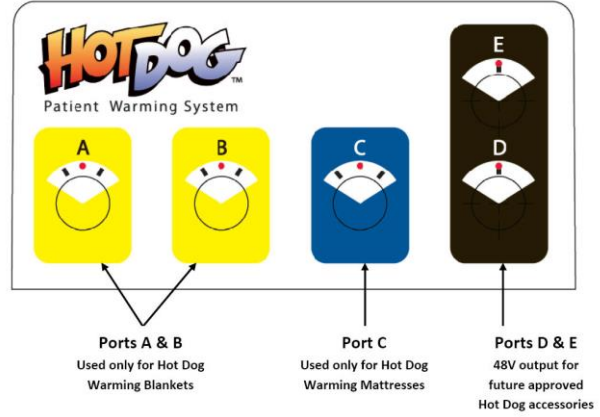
HOTDOG™
Patient Warming System

A

B

C

E

D

Ports A & B
Used only for Hot Dog Warming Blankets

Port C
Used only for Hot Dog Warming Mattresses

Ports D & E
48V output for future approved Hot Dog accessories